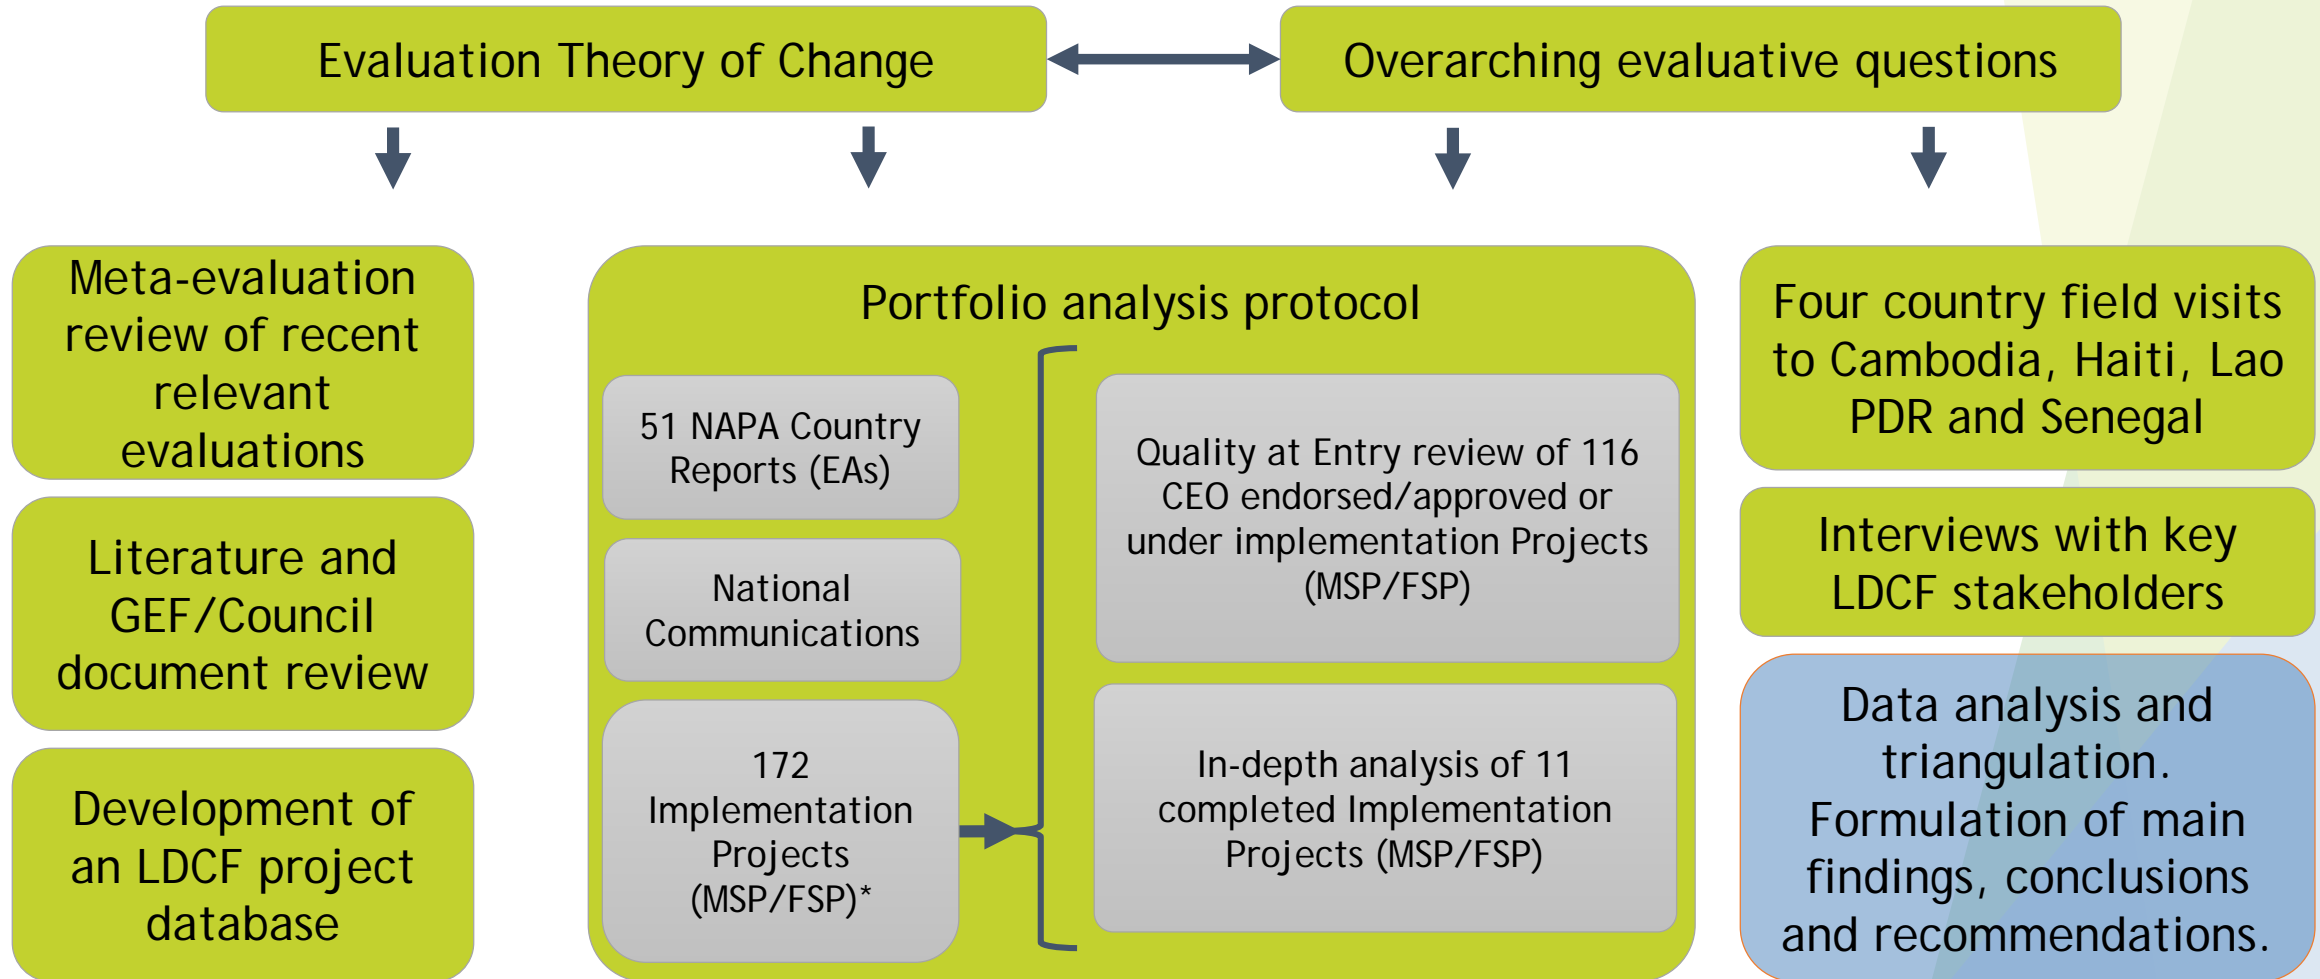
Evaluation Theory of Change

Overarching evaluative questions

Meta-evaluation review of recent relevant evaluations

Literature and GEF/Council document review

Development of an LDCF project database

Portfolio analysis protocol

51 NAPA Country Reports (EAs)

National Communications

172 Implementation Projects (MSP/FSP)*

Quality at Entry review of 116 CEO endorsed/approved or under implementation Projects (MSP/FSP)

In-depth analysis of 11 completed Implementation Projects (MSP/FSP)

Four country field visits to Cambodia, Haiti, Lao PDR and Senegal

Interviews with key LDCF stakeholders

Data analysis and triangulation. Formulation of main findings, conclusions and recommendations.